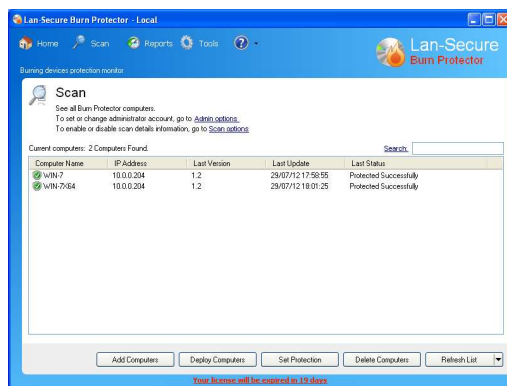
Lan-Secure Burn Protector - Local

Home Scan Reports Tools

Lan-Secure
Burn Protector

Burning devices protection monitor

Scan
See all Burn Protector computers.
To set or change administrator account, go to Admin options.
To enable or disable scan details information, go to Scan options

Current computers: 2 Computers Found.

Search:

| Computer Name | IP Address | Last Version | Last Update | Last Status |
|---|---|---|---|---|
| WIN-7 | 10.0.0.204 | 1.2 | 29/07/12 17:58:55 | Protected Successfully |
| WIN-7X64 | 10.0.0.204 | 1.2 | 29/07/12 18:01:25 | Protected Successfully |

Add Computers Deploy Computers Set Protection Delete Computers Refresh List

Your license will be expired in 19 days